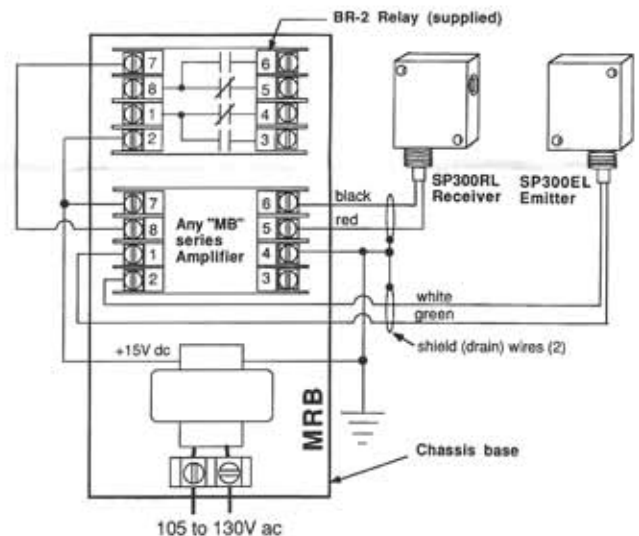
BR-2 Relay (supplied)

7
8
1
2
6
5
4
3

SP300RL Receiver

SP300EL Emitter

7
8
1
2
Any "MB" series Amplifier
6
5
4
3

black
red
white
green
shield (drain) wires (2)

+15V dc

MRB

Chassis base

105 to 130V ac